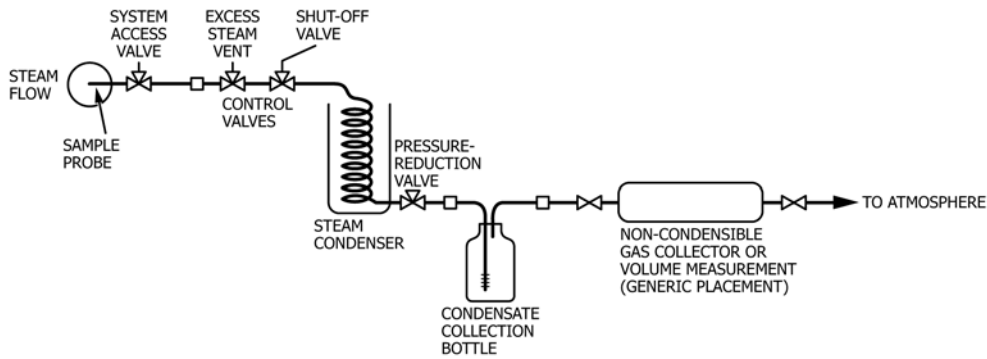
SYSTEM ACCESS VALVE

EXCESS STEAM VENT

SHUT-OFF VALVE

STEAM FLOW

CONTROL VALVES

SAMPLE PROBE

PRESSURE-REDUCTION VALVE

STEAM CONDENSER

TO ATMOSPHERE

NON-CONDENSIBLE GAS COLLECTOR OR VOLUME MEASUREMENT (GENERIC PLACEMENT)

CONDENSATE COLLECTION BOTTLE